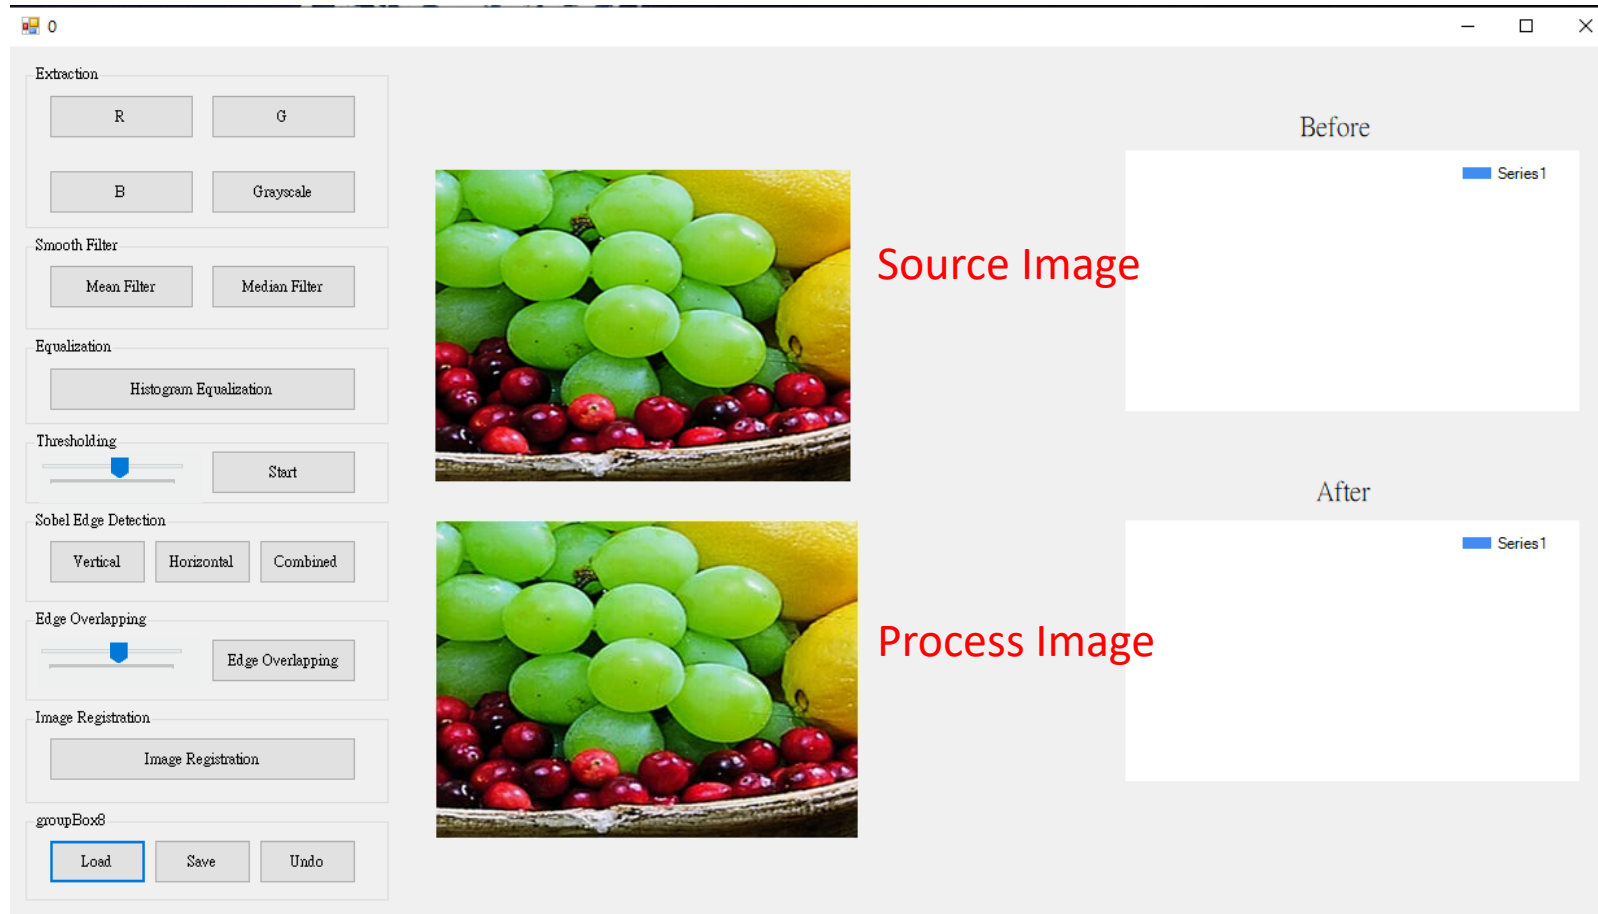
0

Extraction

R

G

B

Grayscale

Smooth Filter

Mean Filter

Median Filter

Equalization

Histogram Equalization

Thresholding

Start

Sobel Edge Detection

Vertical

Horizontal

Combined

Edge Overlapping

Edge Overlapping

Image Registration

Image Registration

groupBox8

Load

Save

Undo

Source Image

Process Image

Before

Series1

After

Series1